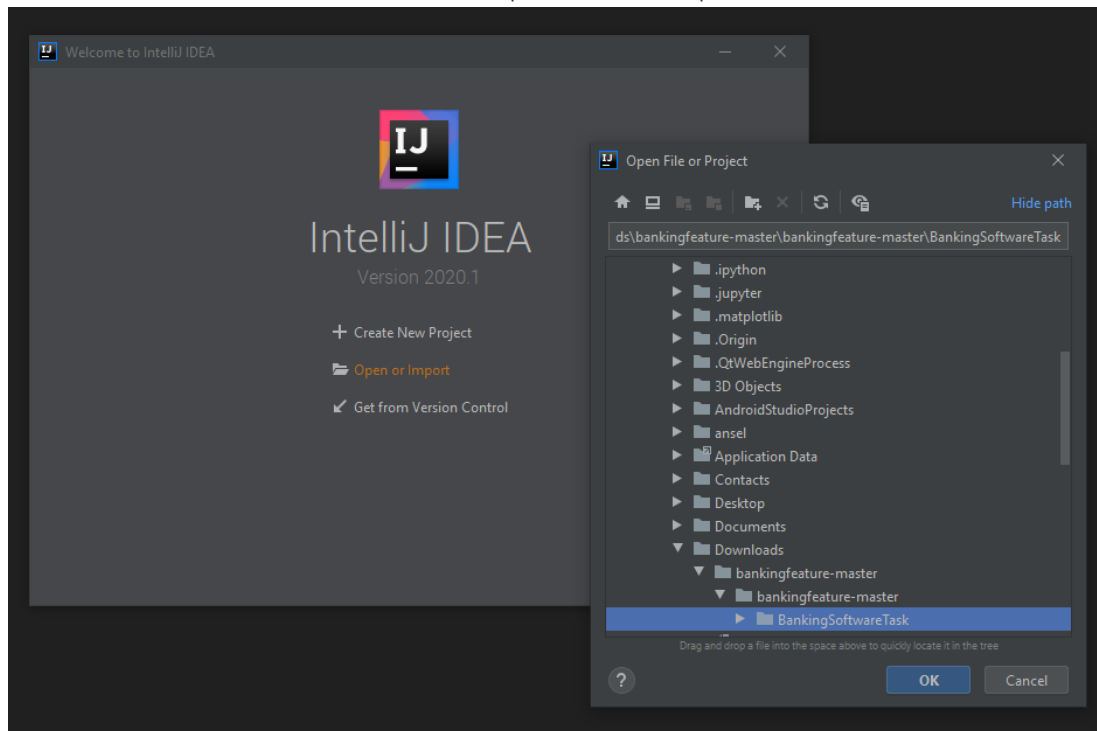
IJ Welcome to IntelliJ IDEA

IJ

IntelliJ IDEA

Version 2020.1

+ Create New Project

Open or Import

Get from Version Control

Open File or Project

Hide path

ds\bankingfeature-master\bankingfeature-master\BankingSoftwareTask

.ipython
.jupyter
.matplotlib
.Origin
.QtWebEngineProcess
3D Objects
AndroidStudioProjects
ansel
Application Data
Contacts
Desktop
Documents
Downloads
bankingfeature-master
bankingfeature-master
BankingSoftwareTask

Drag and drop a file into the space above to quickly locate it in the tree

?

OK

Cancel